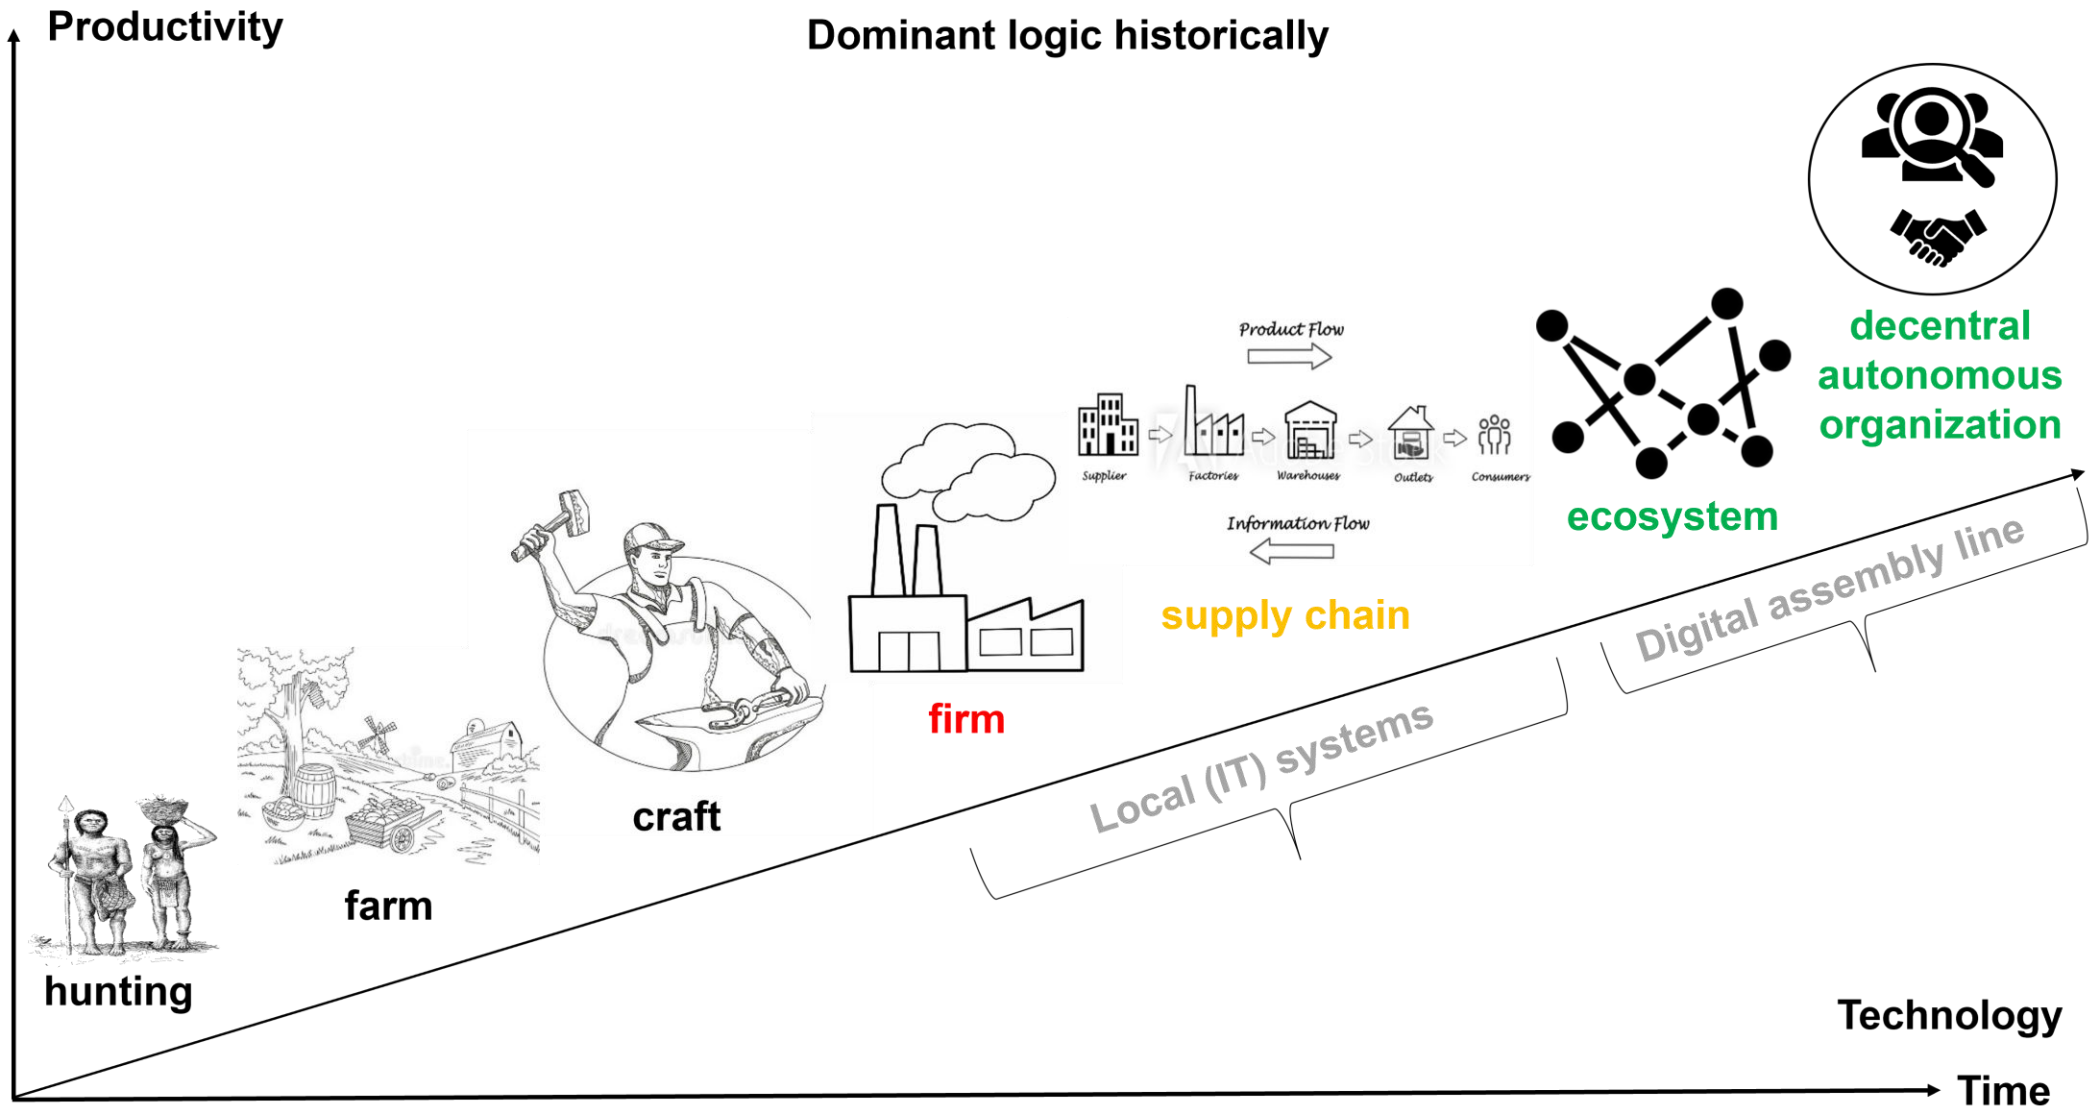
Productivity

Dominant logic historically

decentral autonomous organization

Product Flow

Supplier Factories Warehouses Outlets Consumers

Information Flow

ecosystem

supply chain

firm

craft

farm

hunting

Digital assembly line

Local (IT) systems

Technology

Time